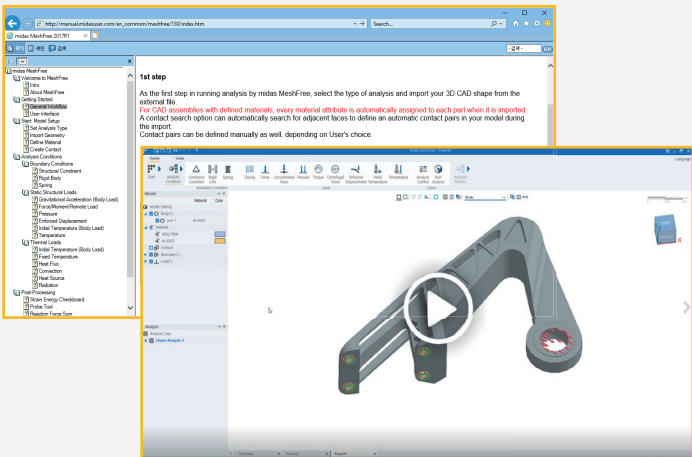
http://manual.midasuser.com/en_common/meshfree/130/index.htm
Search...
midas MeshFree 2017R1
목차 색인 검색
- 검색 -
midas MeshFree
Welcome to MeshFree
Intro
About MeshFree
Getting Started
General Workflow
User Interface
Start: Model Setup
Set Analysis Type
Import Geometry
Define Material
Create Contact
Analysis Conditions
Boundary Conditions
Structural Constraint
Rigid Body
Spring
Static Structural Loads
Gravitational Acceleration (Body Load)
Force/Moment/Remote Load
Pressure
Enforced Displacement
Initial Temperature (Body Load)
Temperature
Thermal Loads
Initial Temperature (Body Load)
Fixed Temperature
Heat Flux
Convection
Heat Source
Radiation
Post-Processing
Strain Energy Checkboard
Probe Tool
Reaction Force Sum

1st step

As the first step in running analysis by midas MeshFree, select the type of analysis and import your 3D CAD shape from the external file.
For CAD assemblies with defined materials, every material attribute is automatically assigned to each part when it is imported.
A contact search option can automatically search for adjacent faces to define an automatic contact pairs in your model during the import.
Contact pairs can be defined manually as well, depending on User's choice.

Home Tools
Start Analysis Condition Constraint Condition Rigid Link Spring Gravity Force Concentrated Mass Pressure Torque Centrifugal Force Enforced Displacement Initial Temperature Temperature Analysis Control Run Analysis Analysis Results
Model
Material Code
Model Setting
Body(1)
Part-1
Material
Alloy Steel
Contact
Boundary(1)
Load(1)
Analysis
Analysis Case
Linear Analysis 1